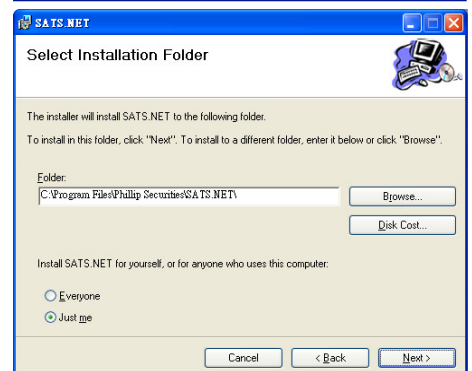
SATS.NET

Select Installation Folder

The installer will install SATS.NET to the following folder.

To install in this folder, click "Next". To install to a different folder, enter it below or click "Browse".

Folder:

C:\Program Files\Phillip Securities\SATS.NET\

Browse...

Disk Cost...

Install SATS.NET for yourself, or for anyone who uses this computer:

Everyone

Just me

Cancel

< Back

Next >